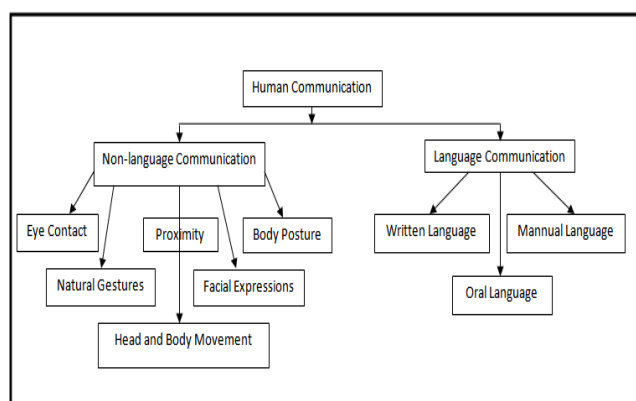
Human Communication

Non-language Communication

Language Communication

Eye Contact

Proximity

Body Posture

Natural Gestures

Facial Expressions

Head and Body Movement

Written Language

Mannual Language

Oral Language